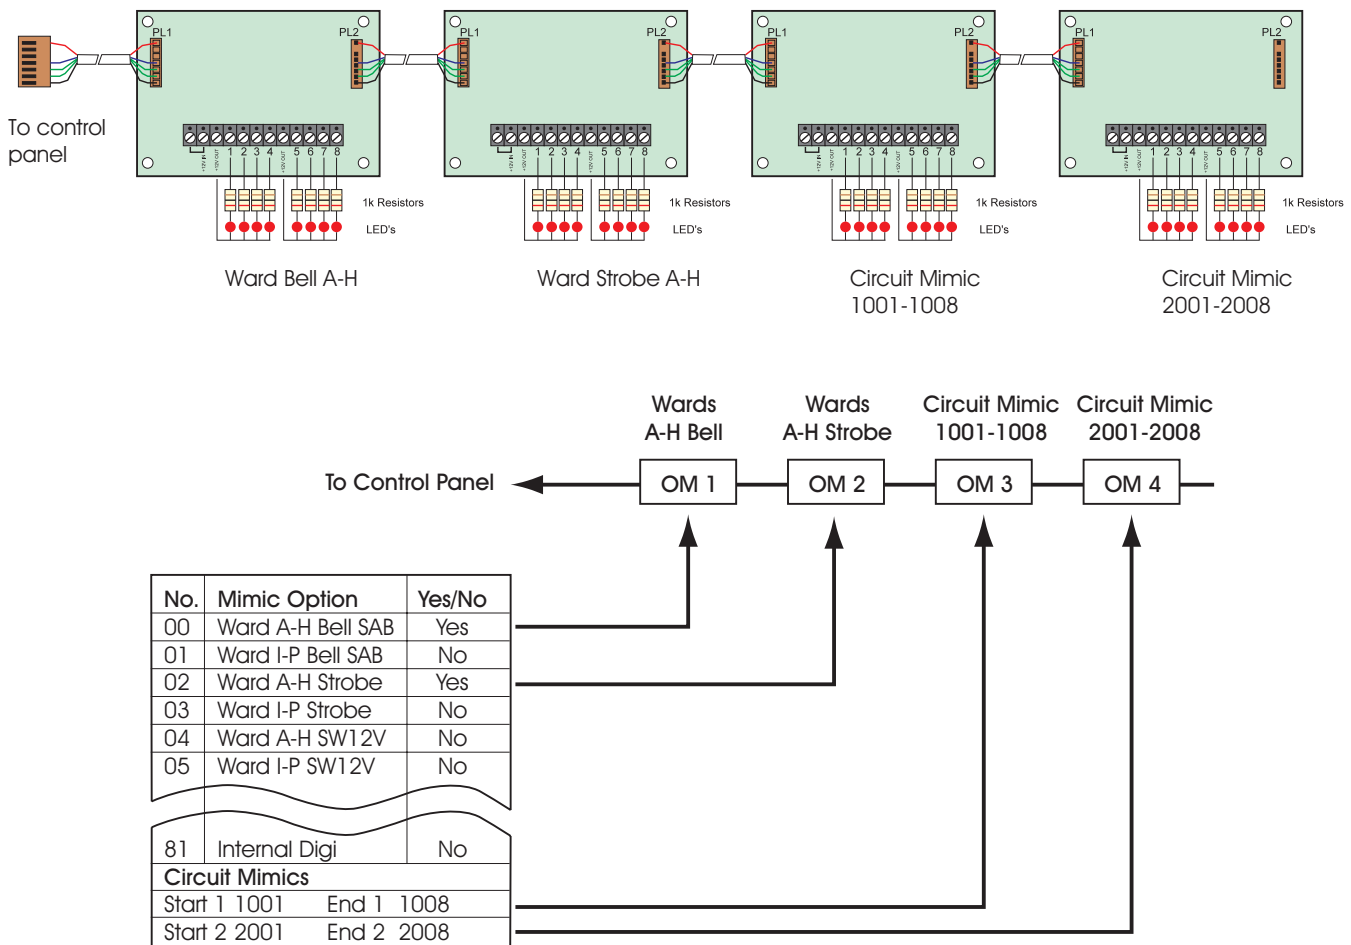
PL1
PL2
To control panel
1 2 3 4 5 6 7 8
1k Resistors
LED's
Ward Bell A-H

PL1
PL2
1 2 3 4 5 6 7 8
1k Resistors
LED's
Ward Strobe A-H

PL1
PL2
1 2 3 4 5 6 7 8
1k Resistors
LED's
Circuit Mimic 1001-1008

PL1
PL2
1 2 3 4 5 6 7 8
1k Resistors
LED's
Circuit Mimic 2001-2008

Wards A-H Bell
Wards A-H Strobe
Circuit Mimic 1001-1008
Circuit Mimic 2001-2008

To Control Panel
OM 1
OM 2
OM 3
OM 4

| No. | Mimic Option | Yes/No |
|---|---|---|
| 00 | Ward A-H Bell SAB | Yes |
| 01 | Ward I-P Bell SAB | No |
| 02 | Ward A-H Strobe | Yes |
| 03 | Ward I-P Strobe | No |
| 04 | Ward A-H SW12V | No |
| 05 | Ward I-P SW12V | No |
| 81 | Internal Digi | No |

Circuit Mimics
Start 1 1001 End 1 1008
Start 2 2001 End 2 2008